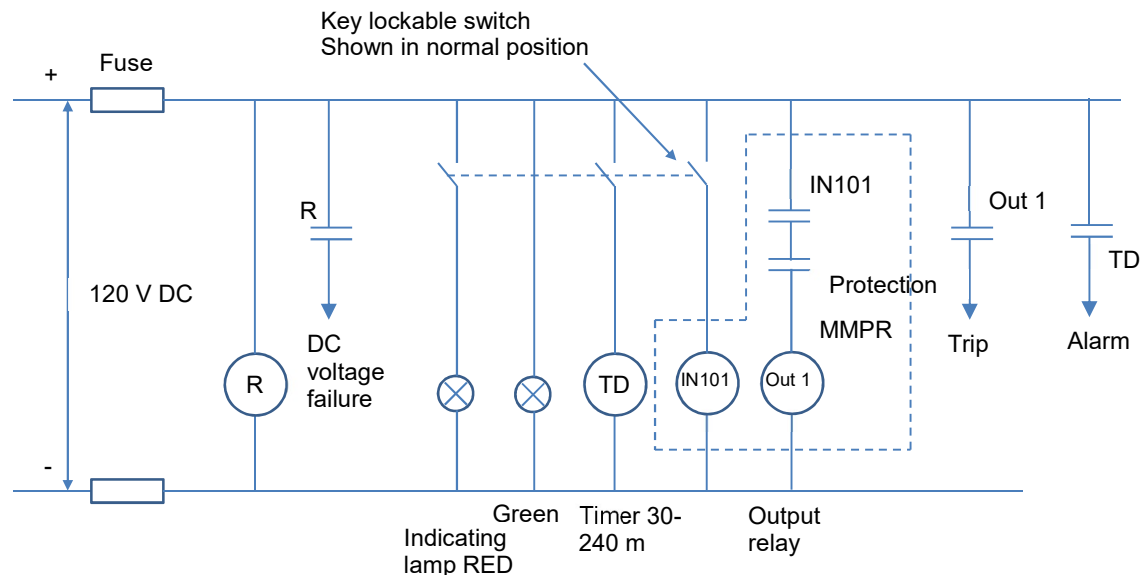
Key lockable switch
Shown in normal position

+
Fuse

-

120 V DC

R

R

DC voltage failure

IN101

Out 1

TD

Protection

MMPR

Trip

Alarm

TD

IN101

Out 1

Indicating lamp RED

Green

Timer 30-240 m

Output relay